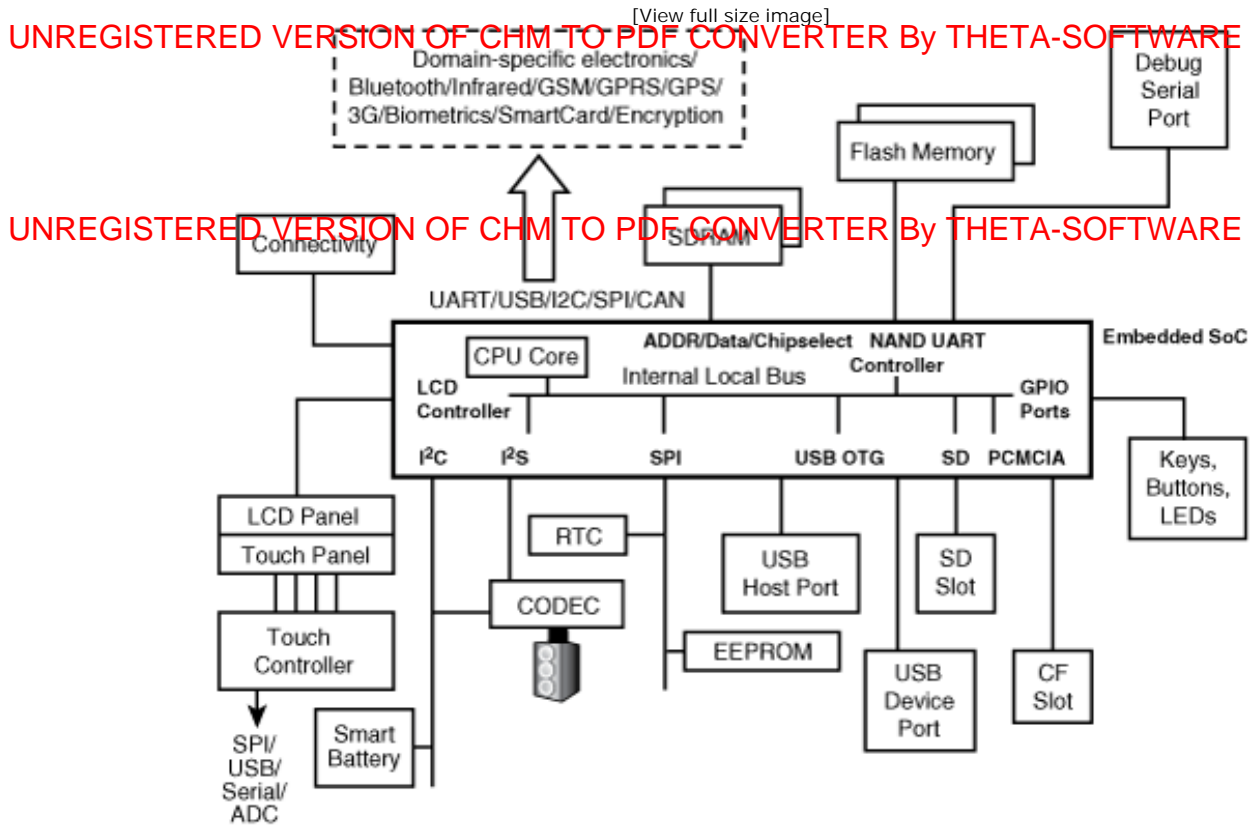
[View full size image]

UNREGISTERED VERSION OF CHM TO PDF CONVERTER By THETA-SOFTWARE

Domain-specific electronics/ Bluetooth/Infrared/GSM/GPRS/GPS/ 3G/Biometrics/SmartCard/Encryption

Debug Serial Port

Flash Memory

UNREGISTERED VERSION OF CHM TO PDF CONVERTER By THETA-SOFTWARE

Connectivity

SDRAM

UART/USB/I2C/SPI/CAN

Embedded SoC

CPU Core

ADDR/Data/Chipselect

NAND UART Controller

Internal Local Bus

LCD Controller

GPIO Ports

I$^2$C

I$^2$S

SPI

USB OTG

SD

PCMCIA

Keys, Buttons, LEDs

LCD Panel

Touch Panel

RTC

USB Host Port

SD Slot

CODEC

Touch Controller

EEPROM

USB Device Port

CF Slot

Smart Battery

SPI/ USB/ Serial/ ADC